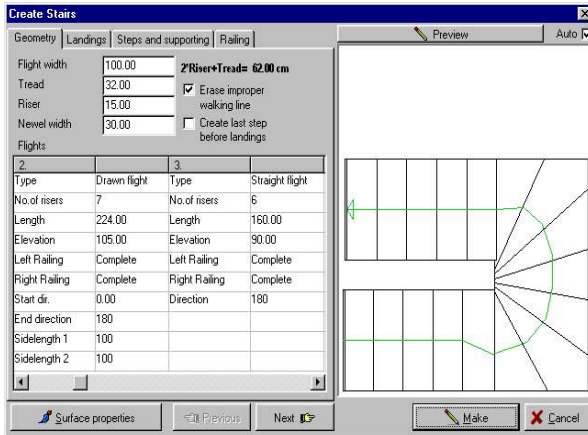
Create Stairs

Geometry | Landings | Steps and supporting | Railing

Preview

Auto

Flight width 100.00
Tread 32.00
Riser 15.00
Newel width 30.00

2*Riser+Tread= 62.00 cm

Erase improper walking line

Create last step before landings

Flights

| 2. | | 3. | |
|---|---|---|---|
| Type | Drawn flight | Type | Straight flight |
| No.of risers | 7 | No.of risers | 6 |
| Length | 224.00 | Length | 160.00 |
| Elevation | 105.00 | Elevation | 90.00 |
| Left Railing | Complete | Left Railing | Complete |
| Right Railing | Complete | Right Railing | Complete |
| Start dir. | 0.00 | Direction | 180 |
| End direction | 180 | | |
| Sidelength 1 | 100 | | |
| Sidelength 2 | 100 | | |

Surface properties

Previous

Next

Make

Cancel